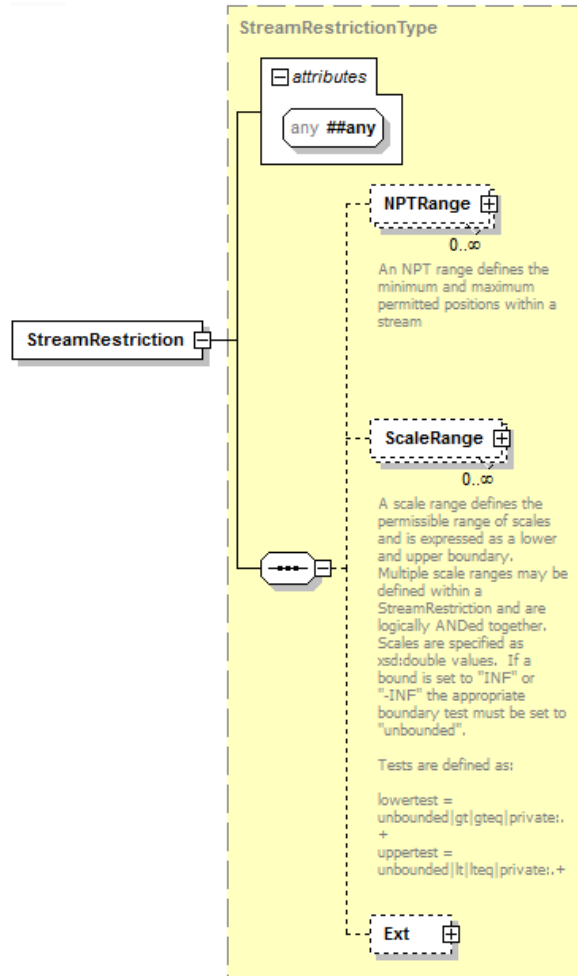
StreamRestrictionType

attributes

any ##any

StreamRestriction

NPTRange

$0..\infty$

An NPT range defines the minimum and maximum permitted positions within a stream

ScaleRange

$0..\infty$

A scale range defines the permissible range of scales and is expressed as a lower and upper boundary. Multiple scale ranges may be defined within a StreamRestriction and are logically ANDed together. Scales are specified as xsd:double values. If a bound is set to "INF" or "-INF" the appropriate boundary test must be set to "unbounded".

Tests are defined as:

lowertest = unbounded|gt|gteq|private:.+
uppertest = unbounded|lt|lteq|private:.+

Ext